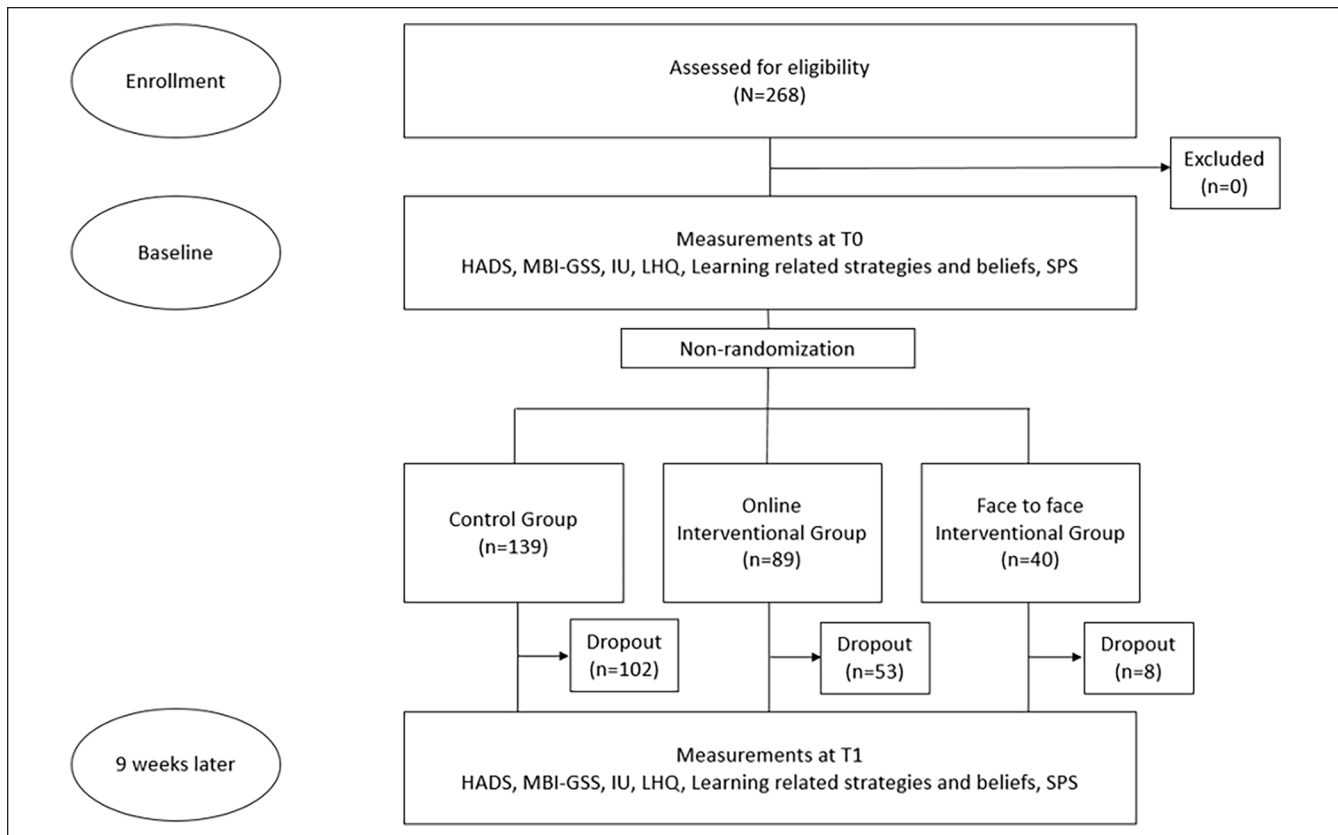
Enrollment

Assessed for eligibility
(N=268)

Excluded
(n=0)

Baseline

Measurements at T0
HADS, MBI-GSS, IU, LHQ, Learning related strategies and beliefs, SPS

Non-randomization

Control Group
(n=139)

Online
Interventional Group
(n=89)

Face to face
Interventional Group
(n=40)

Dropout
(n=102)

Dropout
(n=53)

Dropout
(n=8)

9 weeks later

Measurements at T1
HADS, MBI-GSS, IU, LHQ, Learning related strategies and beliefs, SPS